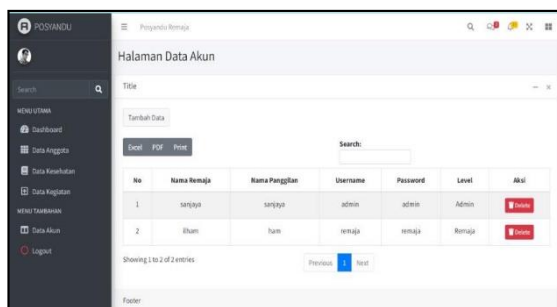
POSYANDU

Search

MENU UTAMA

Dashboard

Data Anggota

Data Kesehatan

Data Kegiatan

MENU TAMBAHAN

Data Akun

Logout

Posyandu Remaja

Halaman Data Akun

Title

Tambah Data

Excel PDF Print

Search:

| No | Nama Remaja | Nama Panggilan | Username | Password | Level | Aksi |
|---|---|---|---|---|---|---|
| 1 | sanjaya | sanjaya | admin | admin | Admin | Delete |
| 2 | ilham | ham | remaja | remaja | Remaja | Delete |

Showing 1 to 2 of 2 entries

Previous 1 Next

Footer